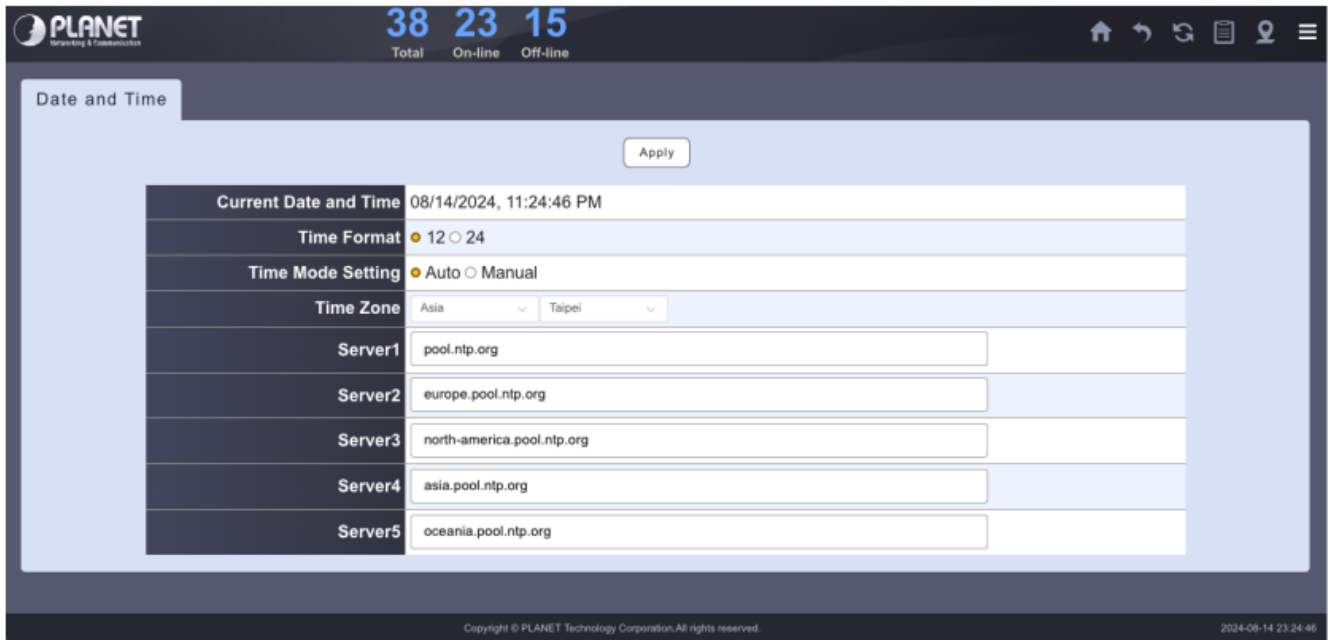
PLANET
Networking & Communication

38 Total
23 On-line
15 Off-line

Date and Time

Apply

| Current Date and Time | 08/14/2024, 11:24:46 PM |
|---|---|
| Time Format | 12 24 |
| Time Mode Setting | Auto Manual |
| Time Zone | Asia Taipei |
| Server1 | pool.ntp.org |
| Server2 | europe.pool.ntp.org |
| Server3 | north-america.pool.ntp.org |
| Server4 | asia.pool.ntp.org |
| Server5 | oceania.pool.ntp.org |

Copyright © PLANET Technology Corporation.All rights reserved.

2024-08-14 23:24:46